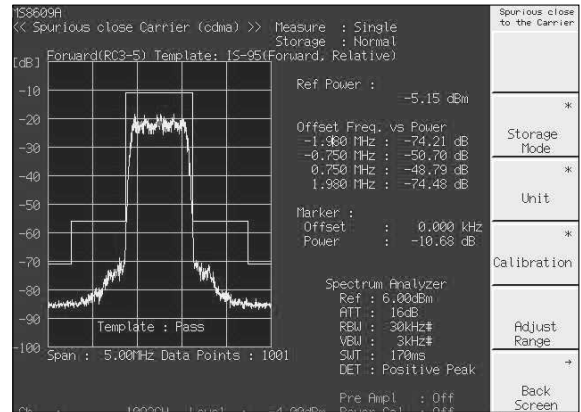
MS8609A
<< Spurious close Carrier (cdma) >> Measure : Single
Storage : Normal
[dB] Forward(RC3-5) Template: IS-95(Forward, Relative)

-10
-20
-30
-40
-50
-60
-70
-80
-90
-100

Template : Pass

Span : 5.00MHz Data Points : 1001

Ref Power :
-5.15 dBm

Offset Freq. vs Power
-1.980 MHz : -74.21 dB
-0.750 MHz : -50.70 dB
0.750 MHz : -48.79 dB
1.980 MHz : -74.48 dB

Marker :
Offset : 0.000 kHz
Power : -10.68 dB

Spectrum Analyzer
Ref : 6.00dBm
ATT : 16dB
RBW : 30kHz#
VBW : 3kHz#
SWT : 170ms
DET : Positive Peak

Pre Ampl : Off
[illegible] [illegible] Level : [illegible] Pow Cal : Off

Spurious close to the Carrier

*
Storage Mode

*
Unit

*
Calibration

Adjust Range

→
Back Screen